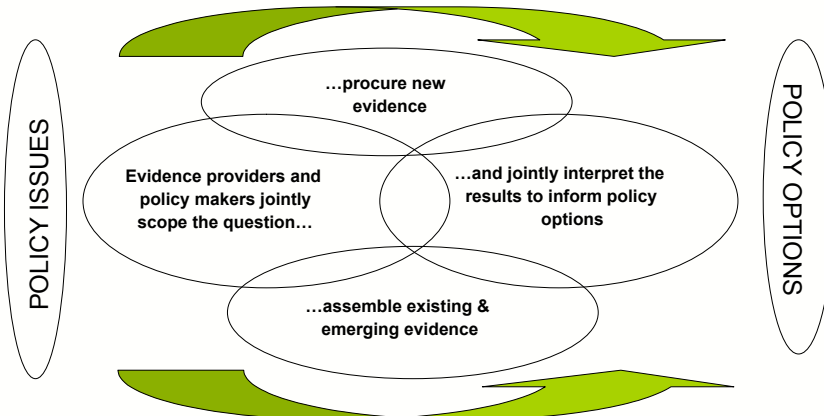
POLICY ISSUES

…procure new evidence

Evidence providers and policy makers jointly scope the question…

…and jointly interpret the results to inform policy options

…assemble existing & emerging evidence

POLICY OPTIONS